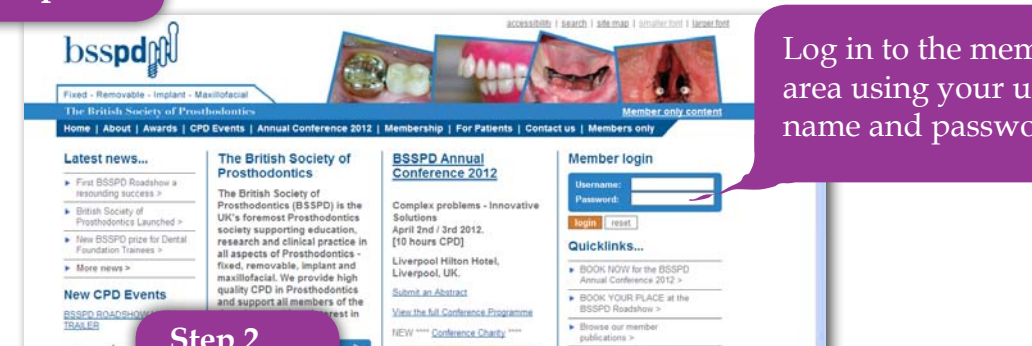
accessibility | search | site map | smaller font | larger font

bsspd

Fixed - Removable - Implant - Maxillofacial

The British Society of Prosthodontics

Member only content

Home | About | Awards | CPD Events | Annual Conference 2012 | Membership | For Patients | Contact us | Members only

Log in to the mem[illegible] area using your u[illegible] name and passwo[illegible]

Latest news...

First BSSPD Roadshow a resounding success >

British Society of Prosthodontics Launched >

New BSSPD prize for Dental Foundation Trainees >

More news >

New CPD Events

BSSPD ROADSHOW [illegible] TRAILER

The British Society of Prosthodontics

The British Society of Prosthodontics (BSSPD) is the UK's foremost Prosthodontics society supporting education, research and clinical practice in all aspects of Prosthodontics - fixed, removable, implant and maxillofacial. We provide high quality CPD in Prosthodontics and support all members of the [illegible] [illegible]erest in

Step 2

BSSPD Annual Conference 2012

Complex problems - Innovative Solutions
April 2nd / 3rd 2012.
[10 hours CPD]

Liverpool Hilton Hotel, Liverpool, UK.

Submit an Abstract

View the full Conference Programme

NEW **** Conference Charity ****

Member login

Username:

Password:

login | reset

Quicklinks...

BOOK NOW for the BSSPD Annual Conference 2012 >

BOOK YOUR PLACE at the BSSPD Roadshow >

Browse our member publications >